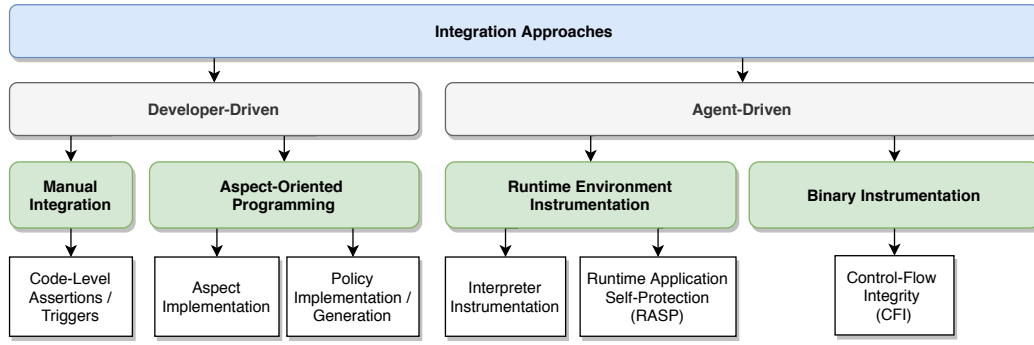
Integration Approaches

Developer-Driven

Agent-Driven

Manual Integration

Aspect-Oriented Programming

Runtime Environment Instrumentation

Binary Instrumentation

Code-Level Assertions / Triggers

Aspect Implementation

Policy Implementation / Generation

Interpreter Instrumentation

Runtime Application Self-Protection (RASP)

Control-Flow Integrity (CFI)